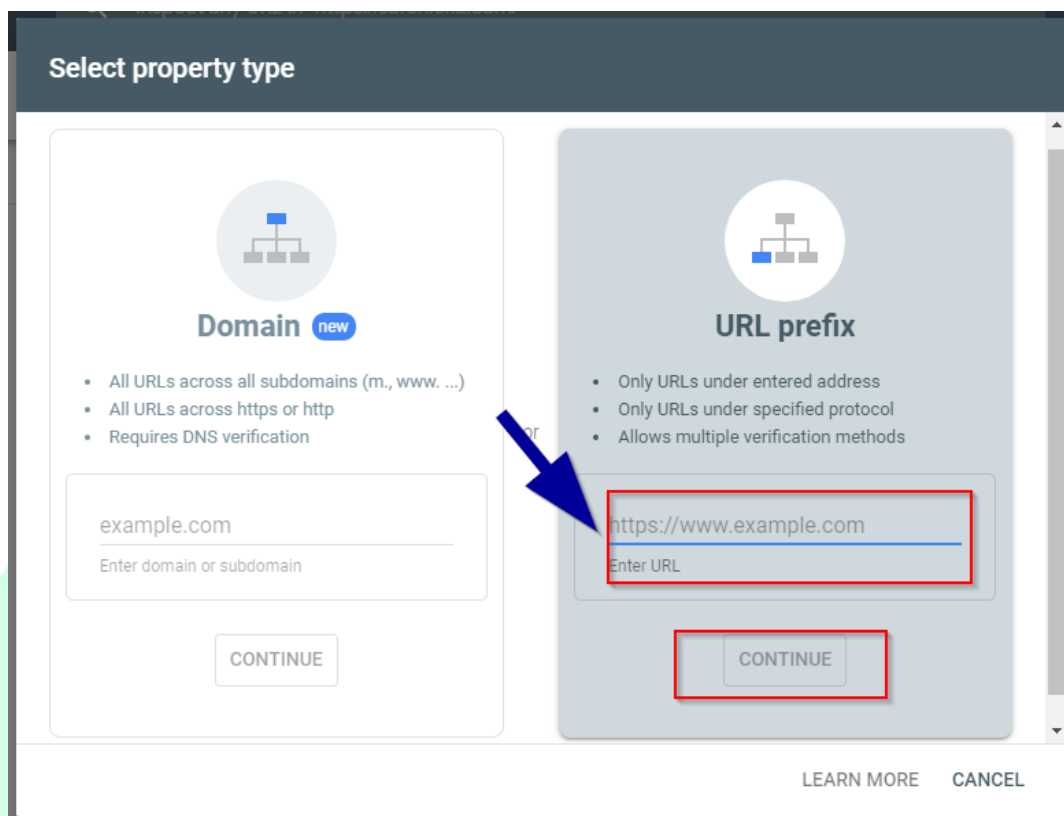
Select property type

Domain new

- All URLs across all subdomains (m., www. ...)
- All URLs across https or http
- Requires DNS verification

example.com

Enter domain or subdomain

CONTINUE

or

URL prefix

- Only URLs under entered address
- Only URLs under specified protocol
- Allows multiple verification methods

https://www.example.com

Enter URL

CONTINUE

LEARN MORE CANCEL